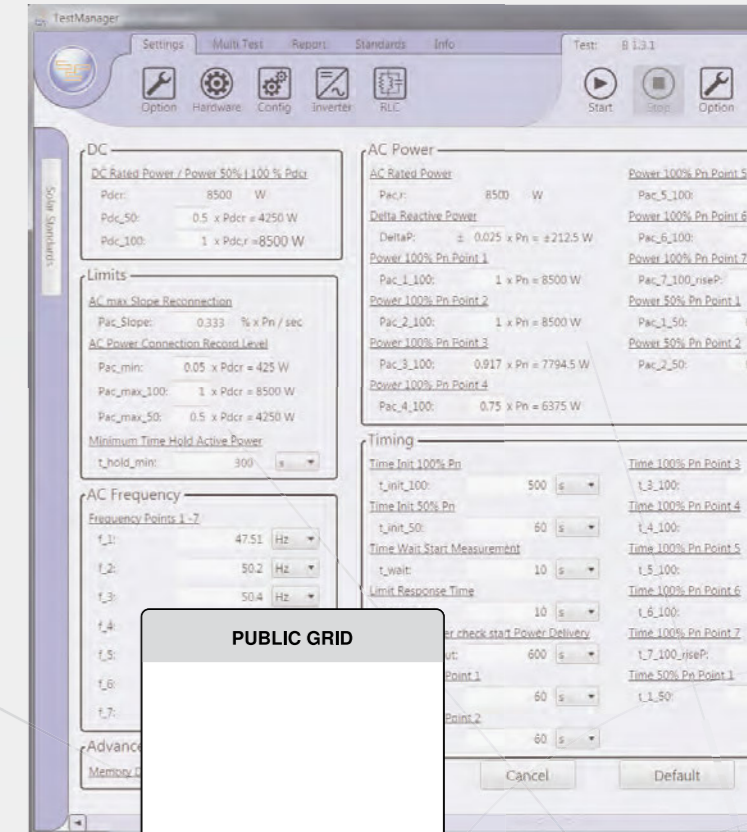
TestManager

Settings Multi Test Report Standards Info

Option Hardware Config Inverter RLC

Test: B 1.3.1

Start Stop Option

Solar Standards

DC
DC Rated Power / Power 50% | 100 % Pdcr
Pdcr: 8500 W
Pdc_50: 0.5 x Pdcr = 4250 W
Pdc_100: 1 x Pdc,r =8500 W

Limits
AC max Slope Reconnection
Pac_Slope: 0.333 % x Pn / sec
AC Power Connection Record Level
Pac_min: 0.05 x Pdcr = 425 W
Pac_max_100: 1 x Pdcr = 8500 W
Pac_max_50: 0.5 x Pdcr = 4250 W
Minimum Time Hold Active Power
t_hold_min: 300 s

AC Frequency
Frequency Points 1 -7
f_1: 47.51 Hz
f_2: 50.2 Hz
f_3: 50.4 Hz
f_4:
f_5:
f_6:
f_7:

Advanc
Memory D

AC Power
AC Rated Power
Pac,r: 8500 W
Delta Reactive Power
DeltaP: ± 0.025 x Pn = ±212.5 W
Power 100% Pn Point 1
Pac_1_100: 1 x Pn = 8500 W
Power 100% Pn Point 2
Pac_2_100: 1 x Pn = 8500 W
Power 100% Pn Point 3
Pac_3_100: 0.917 x Pn = 7794.5 W
Power 100% Pn Point 4
Pac_4_100: 0.75 x Pn = 6375 W

Power 100% Pn Point 5
Pac_5_100:
Power 100% Pn Point 6
Pac_6_100:
Power 100% Pn Point 7
Pac_7_100_riseP:
Power 50% Pn Point 1
Pac_1_50:
Power 50% Pn Point 2
Pac_2_50:

Timing
Time Init 100% Pn
t_init_100: 500 s
Time Init 50% Pn
t_init_50: 60 s
Time Wait Start Measurement
t_wait: 10 s
Limit Response Time
10 s
er check start Power Delivery
ut: 600 s
Point 1
60 s
Point 2
60 s

Time 100% Pn Point 3
t_3_100:
Time 100% Pn Point 4
t_4_100:
Time 100% Pn Point 5
t_5_100:
Time 100% Pn Point 6
t_6_100:
Time 100% Pn Point 7
t_7_100_riseP:
Time 50% Pn Point 1
t_1_50:

PUBLIC GRID

Cancel Default